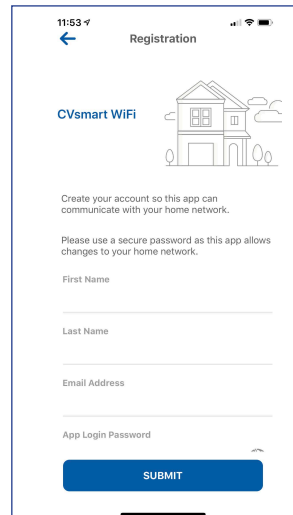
11:53

Registration

CVsmart WiFi

Create your account so this app can communicate with your home network.

Please use a secure password as this app allows changes to your home network.

First Name

Last Name

Email Address

App Login Password

SUBMIT